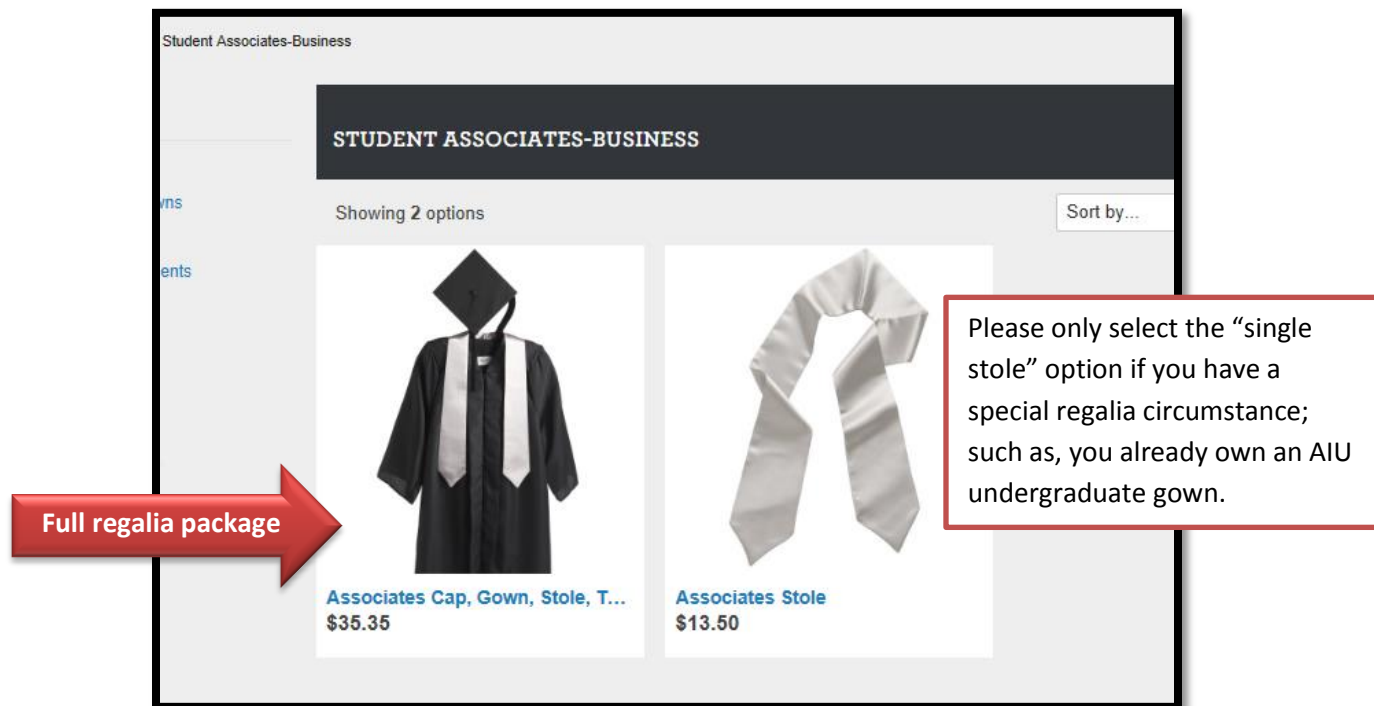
Student Associates-Business

wns

ents

STUDENT ASSOCIATES-BUSINESS

Showing 2 options

Sort by...

Please only select the “single stole” option if you have a special regalia circumstance; such as, you already own an AIU undergraduate gown.

Full regalia package

Associates Cap, Gown, Stole, T...
$35.35

Associates Stole
$13.50